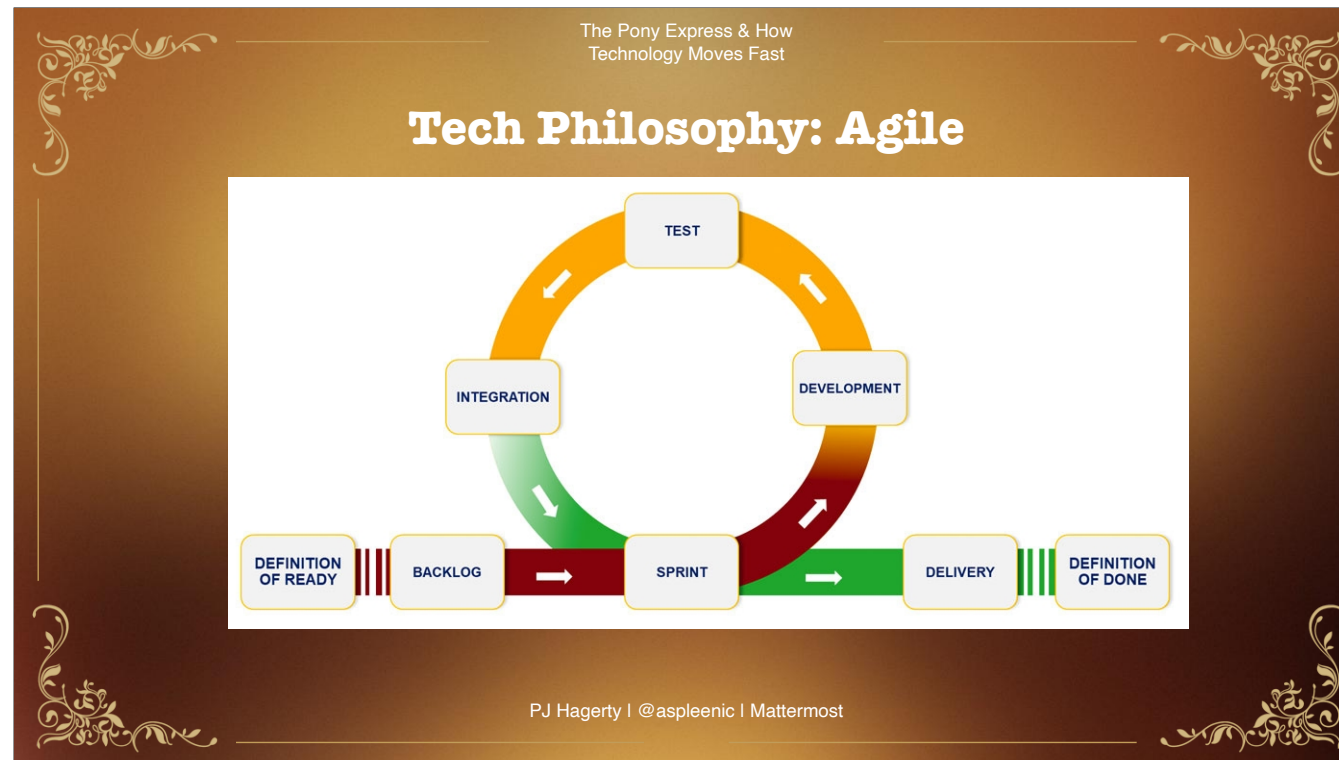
The Pony Express & How Technology Moves Fast

Tech Philosophy: Agile

TEST

INTEGRATION

DEVELOPMENT

DEFINITION OF READY

BACKLOG

SPRINT

DELIVERY

DEFINITION OF DONE

PJ Hagerty | @aspleenic | Mattermost